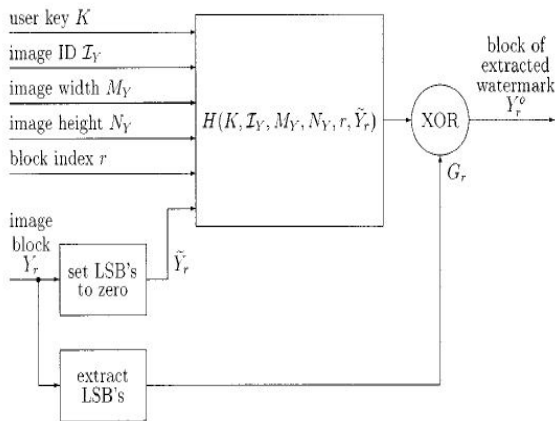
user key $K$

image ID $\mathcal{I}_Y$

image width $M_Y$

image height $N_Y$

block index $r$

$H(K, \mathcal{I}_Y, M_Y, N_Y, r, \tilde{Y}_r)$

XOR

block of extracted watermark $Y_r^o$

$G_r$

image block $Y_r$

set LSB's to zero

$\tilde{Y}_r$

extract LSB's